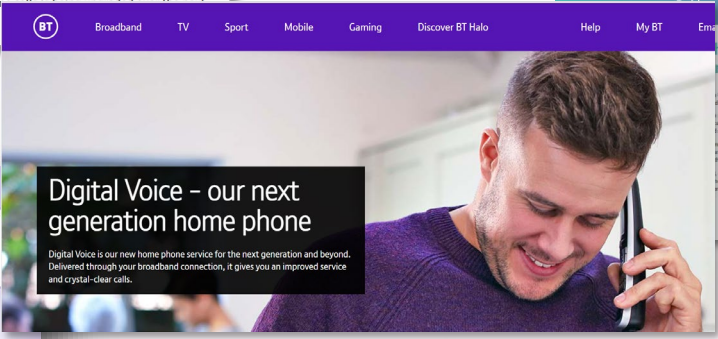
BT Broadband TV Sport Mobile Gaming Discover BT Halo Help My BT Ema

Digital Voice – our next generation home phone

Digital Voice is our new home phone service for the next generation and beyond. Delivered through your broadband connection, it gives you an improved service and crystal-clear calls.